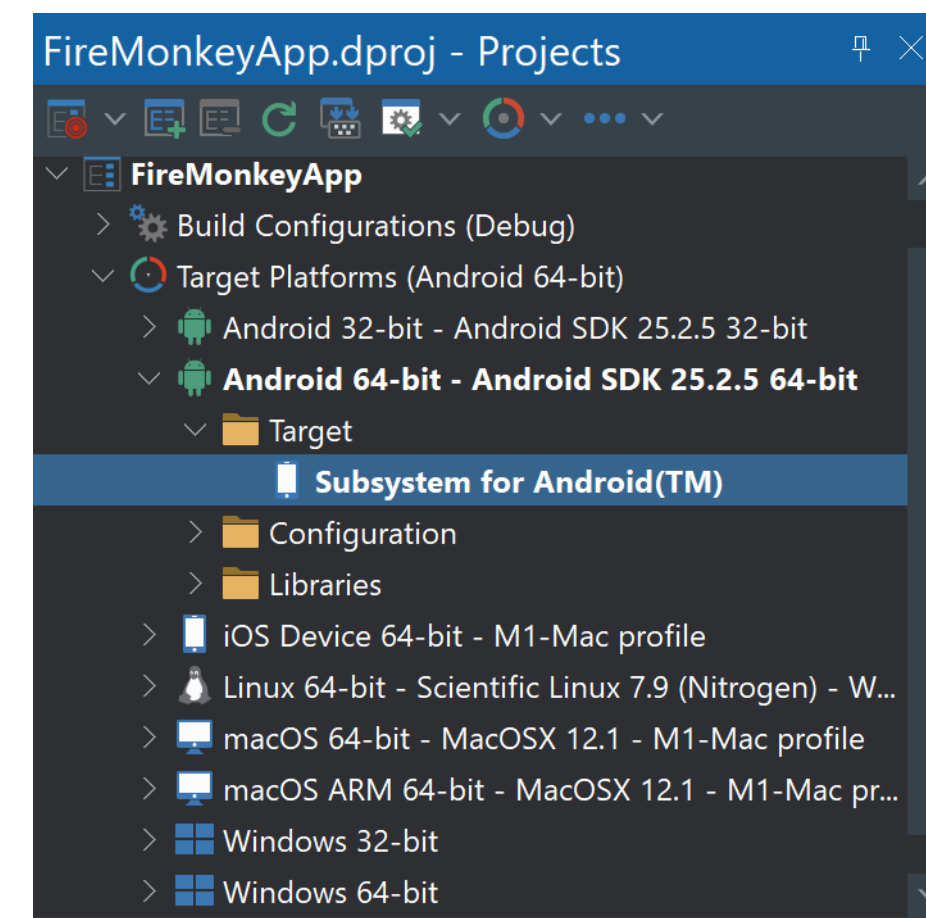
FireMonkeyApp.dproj - Projects

FireMonkeyApp
Build Configurations (Debug)
Target Platforms (Android 64-bit)
Android 32-bit - Android SDK 25.2.5 32-bit
Android 64-bit - Android SDK 25.2.5 64-bit
Target
Subsystem for Android(TM)
Configuration
Libraries
iOS Device 64-bit - M1-Mac profile
Linux 64-bit - Scientific Linux 7.9 (Nitrogen) - W...
macOS 64-bit - MacOSX 12.1 - M1-Mac profile
macOS ARM 64-bit - MacOSX 12.1 - M1-Mac pr...
Windows 32-bit
Windows 64-bit